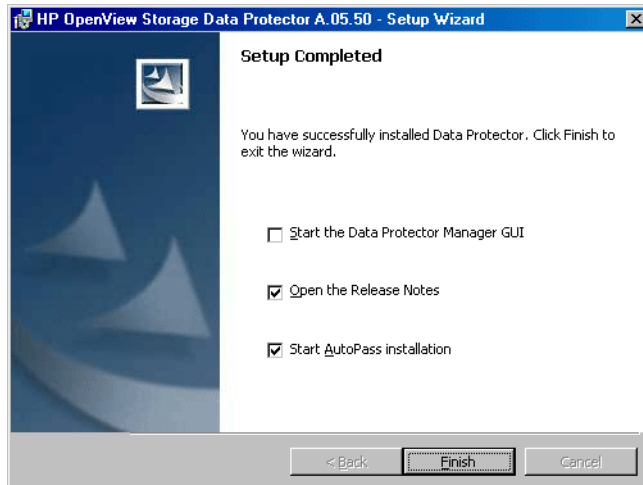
HP OpenView Storage Data Protector A.05.50 - Setup Wizard

Setup Completed

You have successfully installed Data Protector. Click Finish to exit the wizard.

☐ Start the Data Protector Manager GUI

☑ Open the Release Notes

☑ Start AutoPass installation

< Back | Finish | Cancel